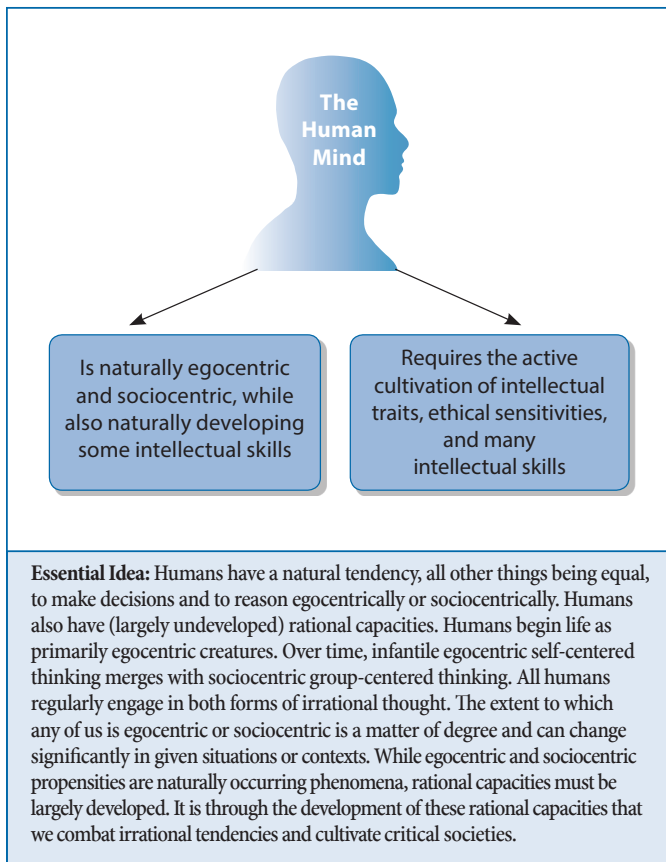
The Human Mind

Is naturally egocentric and sociocentric, while also naturally developing some intellectual skills

Requires the active cultivation of intellectual traits, ethical sensitivities, and many intellectual skills

**Essential Idea:** Humans have a natural tendency, all other things being equal, to make decisions and to reason egocentrically or sociocentrically. Humans also have (largely undeveloped) rational capacities. Humans begin life as primarily egocentric creatures. Over time, infantile egocentric self-centered thinking merges with sociocentric group-centered thinking. All humans regularly engage in both forms of irrational thought. The extent to which any of us is egocentric or sociocentric is a matter of degree and can change significantly in given situations or contexts. While egocentric and sociocentric propensities are naturally occurring phenomena, rational capacities must be largely developed. It is through the development of these rational capacities that we combat irrational tendencies and cultivate critical societies.